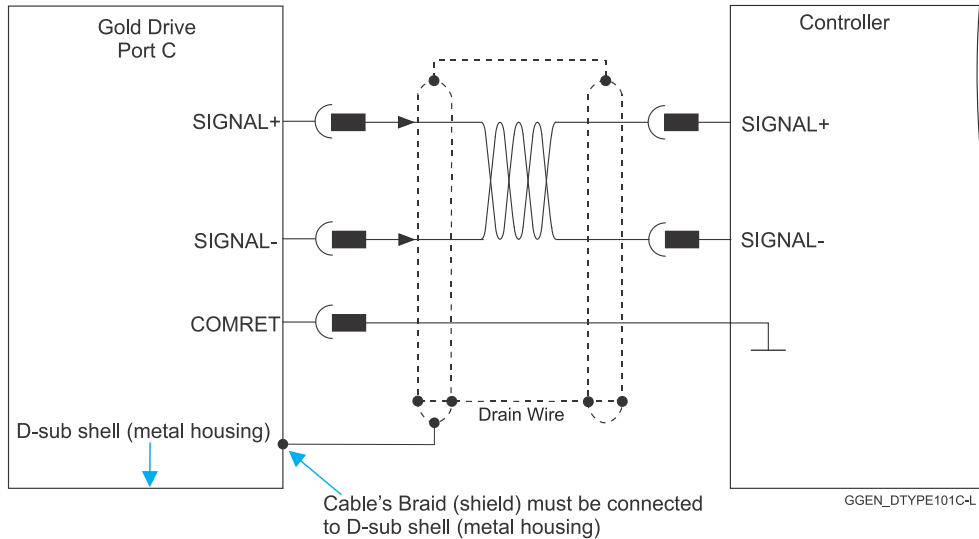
Gold Drive
Port C

SIGNAL+

SIGNAL-

COMRET

D-sub shell (metal housing)

Drain Wire

Controller

SIGNAL+

SIGNAL-

Cable's Braid (shield) must be connected to D-sub shell (metal housing)

GGEN_DTYPE101C-L